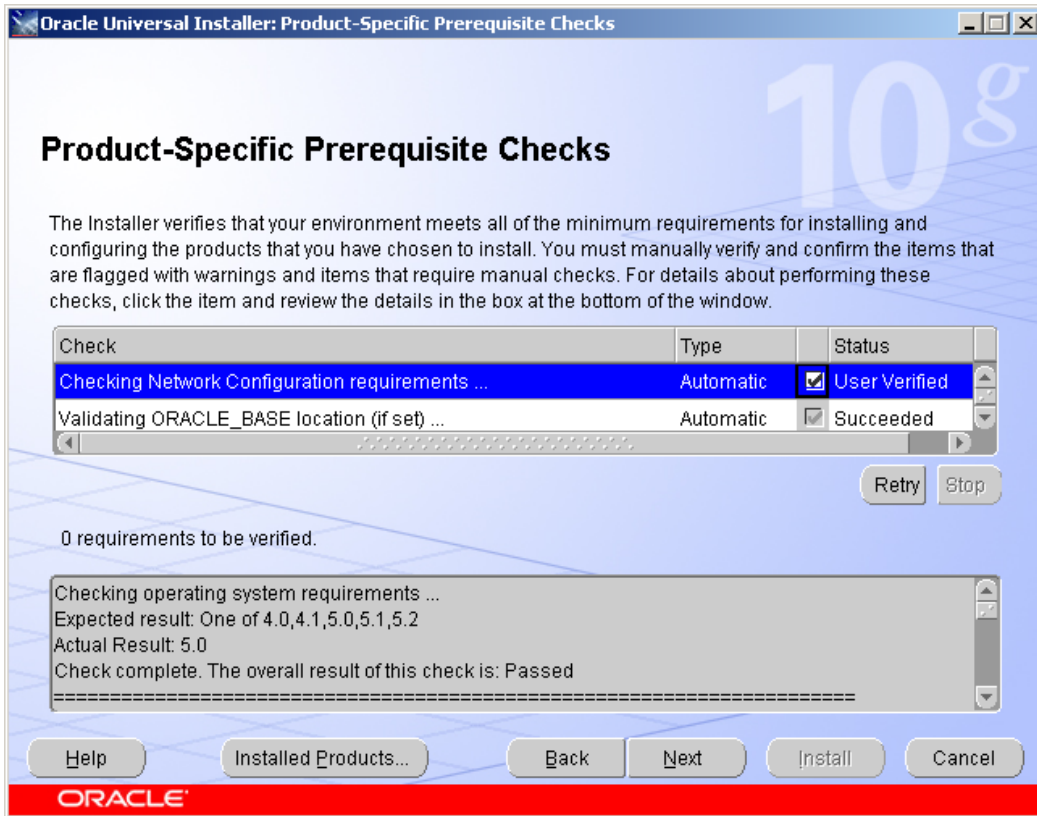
Oracle Universal Installer: Product-Specific Prerequisite Checks

10g

Product-Specific Prerequisite Checks

The Installer verifies that your environment meets all of the minimum requirements for installing and configuring the products that you have chosen to install. You must manually verify and confirm the items that are flagged with warnings and items that require manual checks. For details about performing these checks, click the item and review the details in the box at the bottom of the window.

| Check | Type | | Status |
|---|---|---|---|
| Checking Network Configuration requirements ... | Automatic | ☑ | User Verified |
| Validating ORACLE_BASE location (if set) ... | Automatic | ☑ | Succeeded |

Retry Stop

0 requirements to be verified.

Checking operating system requirements ...
Expected result: One of 4.0,4.1,5.0,5.1,5.2
Actual Result: 5.0
Check complete. The overall result of this check is: Passed
=====================================================================

Help Installed Products... Back Next Install Cancel

ORACLE